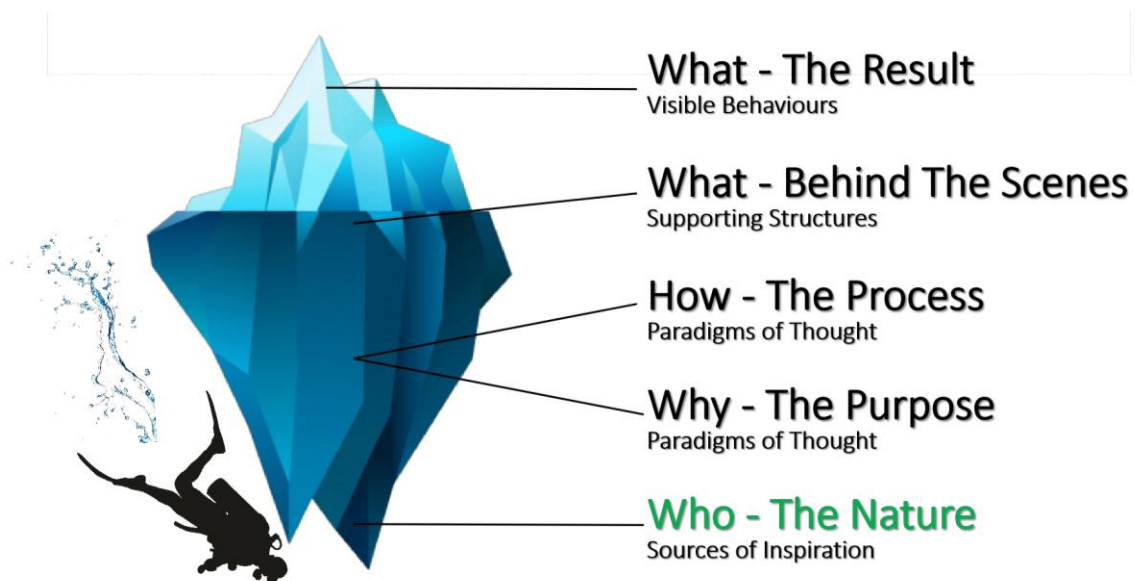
What - The Result
Visible Behaviours

What - Behind The Scenes
Supporting Structures

How - The Process
Paradigms of Thought

Why - The Purpose
Paradigms of Thought

Who - The Nature
Sources of Inspiration